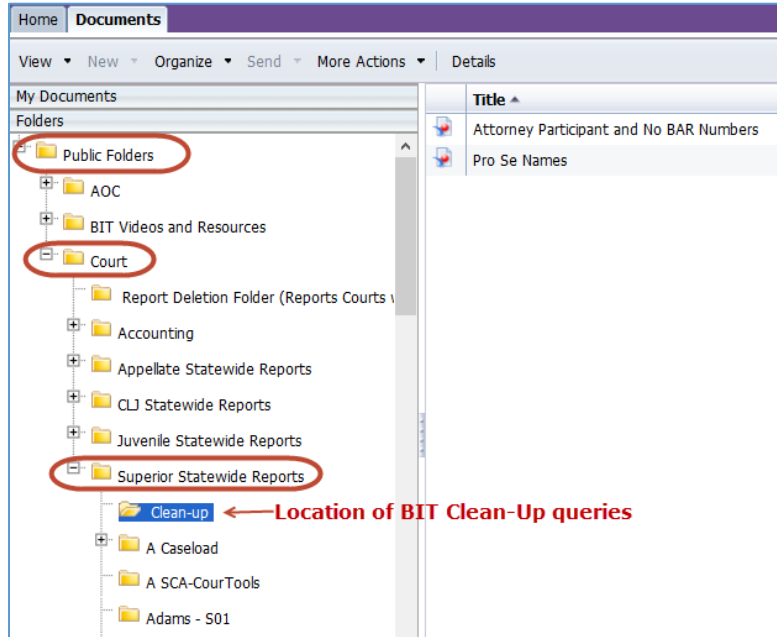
Home Documents

View ▾ New ▾ Organize ▾ Send ▾ More Actions ▾ Details

My Documents

Folders

Public Folders

AOC

BIT Videos and Resources

Court

Report Deletion Folder (Reports Courts w

Accounting

Appellate Statewide Reports

CLJ Statewide Reports

Juvenile Statewide Reports

Superior Statewide Reports

Clean-up

Location of BIT Clean-Up queries

A Caseload

A SCA-CourTools

Adams - S01

Title

Attorney Participant and No BAR Numbers

Pro Se Names